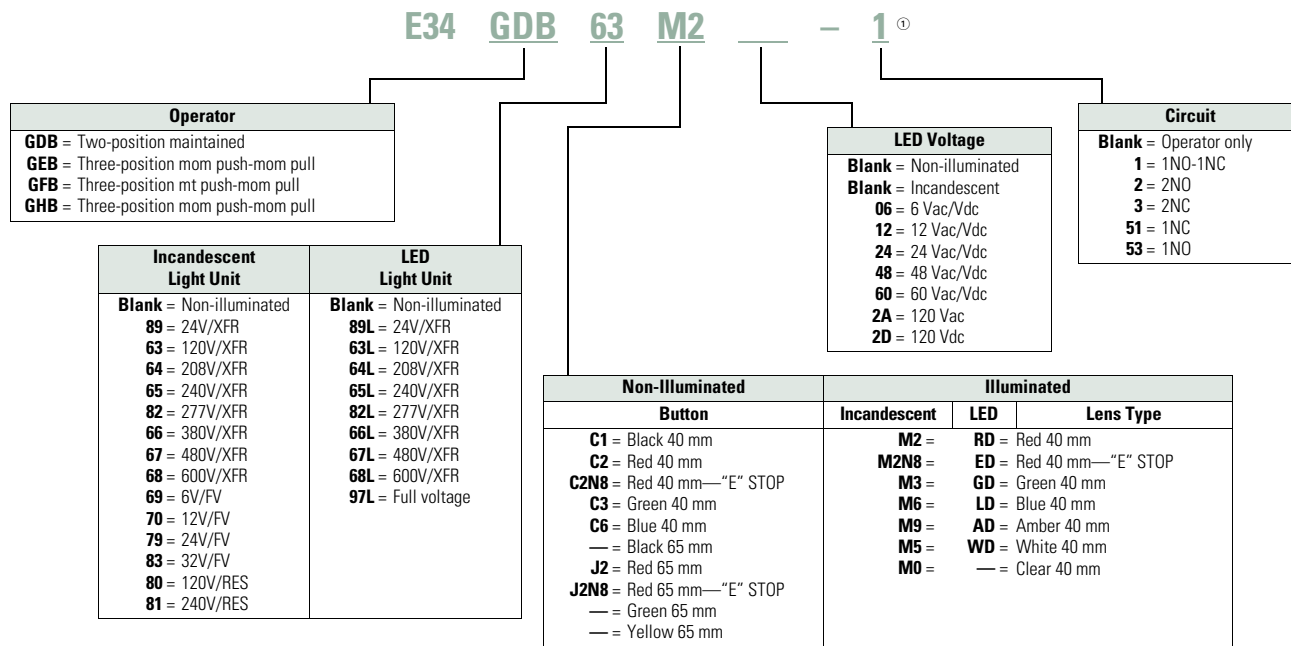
E34 GDB 63 M2 ___ – 1 ①

| Operator |
|---|
| **GDB** = Two-position maintained |
| **GEB** = Three-position mom push-mom pull |
| **GFB** = Three-position mt push-mom pull |
| **GHB** = Three-position mom push-mom pull |

| LED Voltage |
|---|
| **Blank** = Non-illuminated |
| **Blank** = Incandescent |
| **06** = 6 Vac/Vdc |
| **12** = 12 Vac/Vdc |
| **24** = 24 Vac/Vdc |
| **48** = 48 Vac/Vdc |
| **60** = 60 Vac/Vdc |
| **2A** = 120 Vac |
| **2D** = 120 Vdc |

| Circuit |
|---|
| **Blank** = Operator only |
| **1** = 1NO-1NC |
| **2** = 2NO |
| **3** = 2NC |
| **51** = 1NC |
| **53** = 1NO |

| Incandescent Light Unit | LED Light Unit |
|---|---|
| **Blank** = Non-illuminated | **Blank** = Non-illuminated |
| **89** = 24V/XFR | **89L** = 24V/XFR |
| **63** = 120V/XFR | **63L** = 120V/XFR |
| **64** = 208V/XFR | **64L** = 208V/XFR |
| **65** = 240V/XFR | **65L** = 240V/XFR |
| **82** = 277V/XFR | **82L** = 277V/XFR |
| **66** = 380V/XFR | **66L** = 380V/XFR |
| **67** = 480V/XFR | **67L** = 480V/XFR |
| **68** = 600V/XFR | **68L** = 600V/XFR |
| **69** = 6V/FV | **97L** = Full voltage |
| **70** = 12V/FV | |
| **79** = 24V/FV | |
| **83** = 32V/FV | |
| **80** = 120V/RES | |
| **81** = 240V/RES | |

| Non-Illuminated | Illuminated | | |
|---|---|---|---|
| Button | Incandescent | LED | Lens Type |
| **C1** = Black 40 mm | **M2** = | **RD** = | Red 40 mm |
| **C2** = Red 40 mm | **M2N8** = | **ED** = | Red 40 mm—"E" STOP |
| **C2N8** = Red 40 mm—"E" STOP | **M3** = | **GD** = | Green 40 mm |
| **C3** = Green 40 mm | **M6** = | **LD** = | Blue 40 mm |
| **C6** = Blue 40 mm | **M9** = | **AD** = | Amber 40 mm |
| **—** = Black 65 mm | **M5** = | **WD** = | White 40 mm |
| **J2** = Red 65 mm | **M0** = | **—** = | Clear 40 mm |
| **J2N8** = Red 65 mm—"E" STOP | | | |
| **—** = Green 65 mm | | | |
| **—** = Yellow 65 mm | | | |